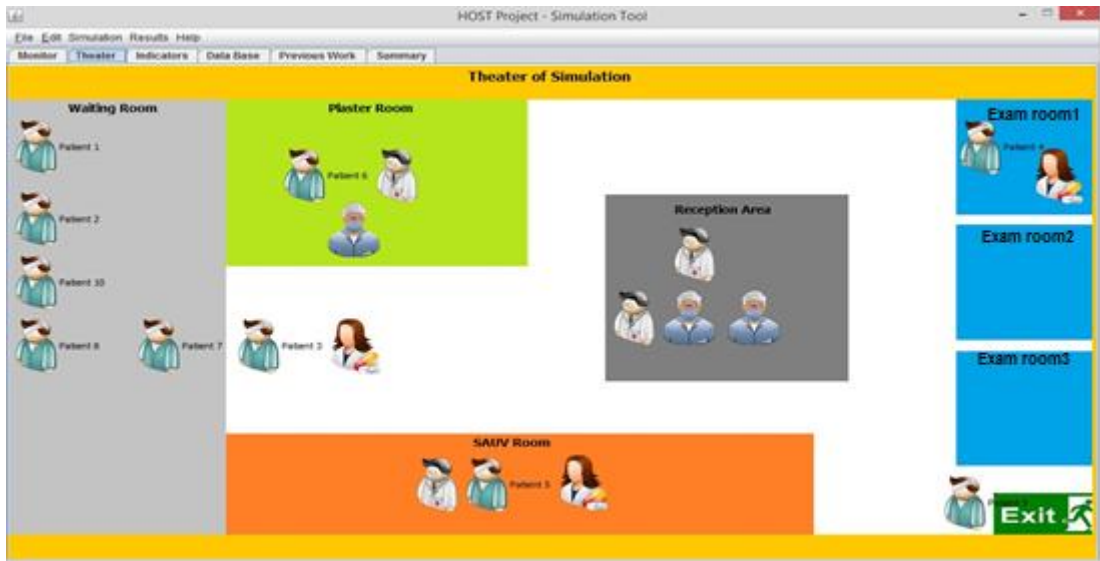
HOST Project - Simulation Tool

File Edit Simulation Results Help

Monitor Theater Indicators Data Base Previous Work Summary

Theater of Simulation

Waiting Room

Patient 1

Patient 2

Patient 10

Patient 8

Patient 7

Plaster Room

Patient 6

Patient 3

Reception Area

Exam room1

Patient 4

Exam room2

Exam room3

SAUV Room

Patient 5

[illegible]

Exit